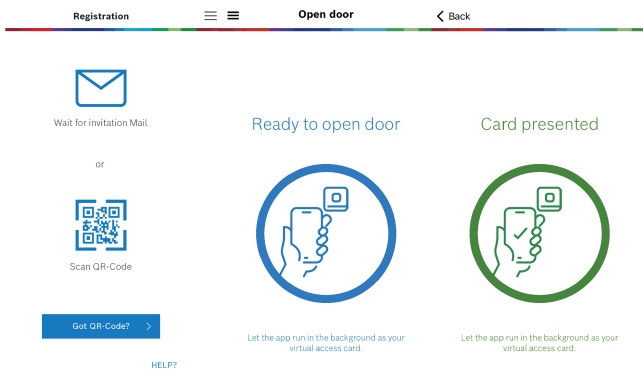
Registration

Wait for invitation Mail

or

Scan QR-Code

Got QR-Code? >

HELP?

Open door

Ready to open door

Let the app run in the background as your virtual access card.

< Back

Card presented

Let the app run in the background as your virtual access card.